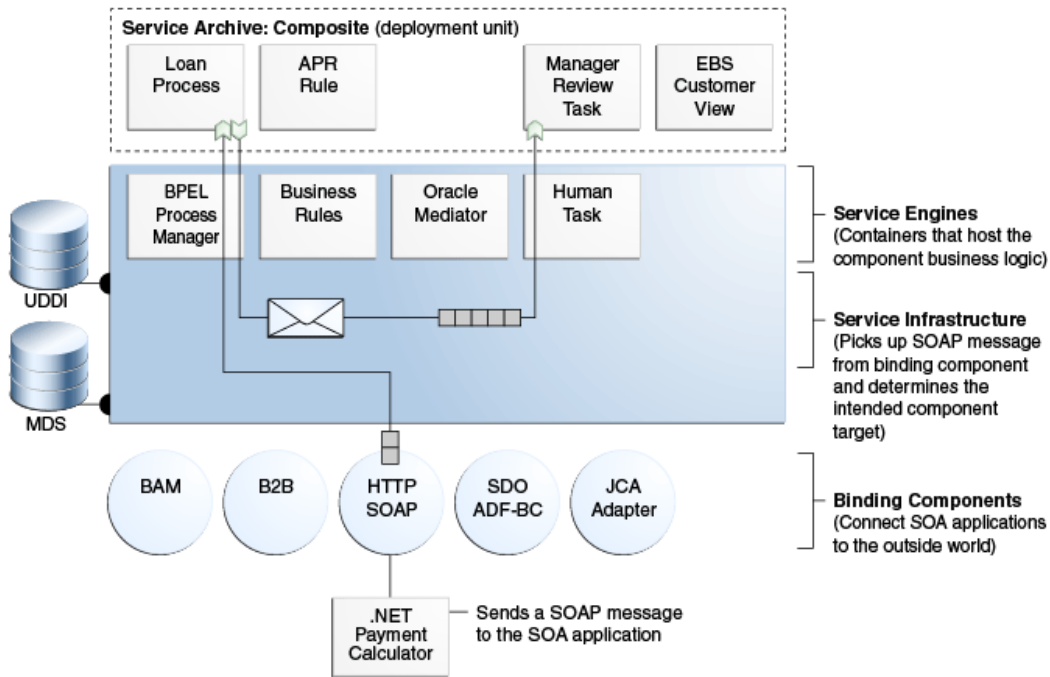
**Service Archive: Composite** (deployment unit)

Loan Process

APR Rule

Manager Review Task

EBS Customer View

BPEL Process Manager

Business Rules

Oracle Mediator

Human Task

UDDI

MDS

**Service Engines**
(Containers that host the component business logic)

**Service Infrastructure**
(Picks up SOAP message from binding component and determines the intended component target)

BAM

B2B

HTTP SOAP

SDO ADF-BC

JCA Adapter

**Binding Components**
(Connect SOA applications to the outside world)

.NET Payment Calculator

Sends a SOAP message to the SOA application